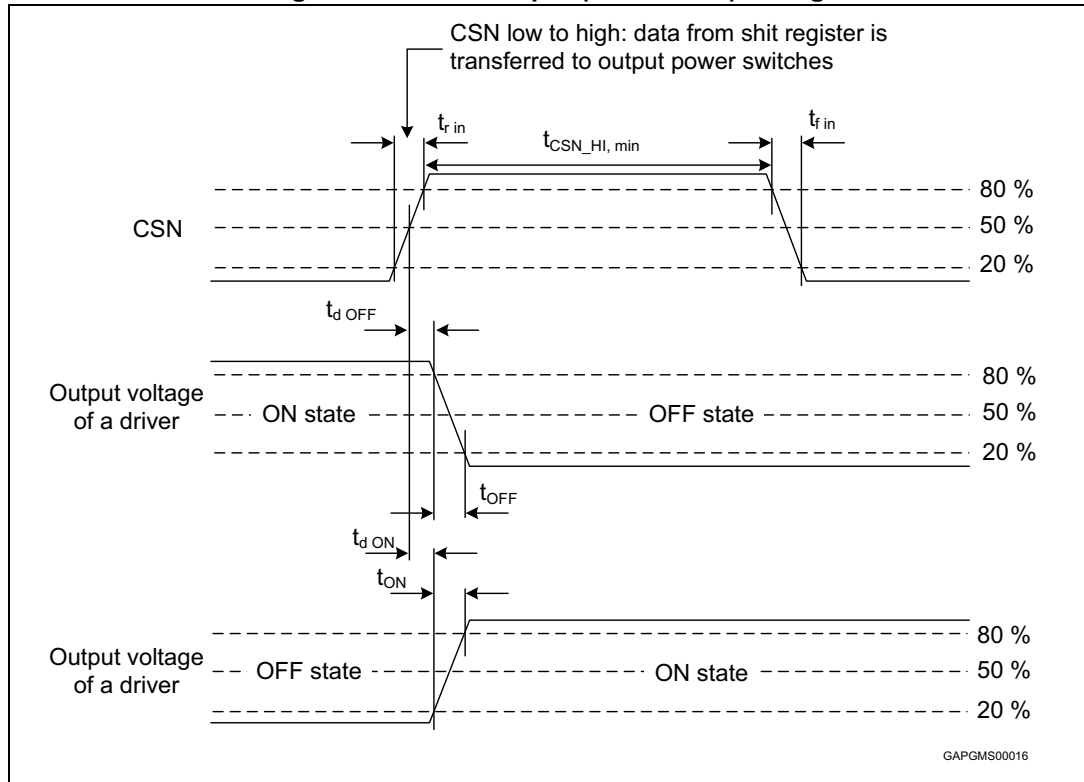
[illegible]

CSN low to high: data from shit register is transferred to output power switches

$t_{r\ in}$

$t_{CSN\_HI,\ min}$

$t_{f\ in}$

80 %

CSN

50 %

20 %

$t_{d\ OFF}$

80 %

Output voltage of a driver

ON state

OFF state

50 %

20 %

$t_{OFF}$

$t_{d\ ON}$

$t_{ON}$

80 %

Output voltage of a driver

OFF state

ON state

50 %

20 %

GAPGMS00016